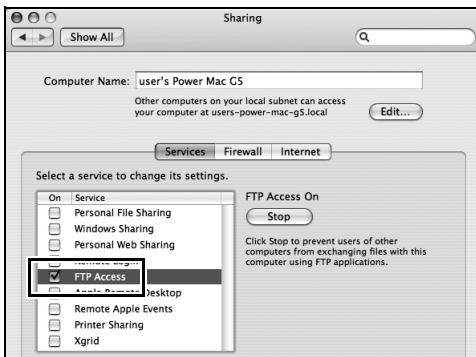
Sharing

Show All

Computer Name: user's Power Mac G5

Other computers on your local subnet can access your computer at users-power-mac-g5.local

Edit...

Services Firewall Internet

Select a service to change its settings.

| On | Service |
|---|---|
| | Personal File Sharing |
| | Windows Sharing |
| | Personal Web Sharing |
| | Remote Login |
| ✓ | FTP Access |
| | Apple Remote Desktop |
| | Remote Apple Events |
| | Printer Sharing |
| | Xgrid |

FTP Access On

Stop

Click Stop to prevent users of other computers from exchanging files with this computer using FTP applications.